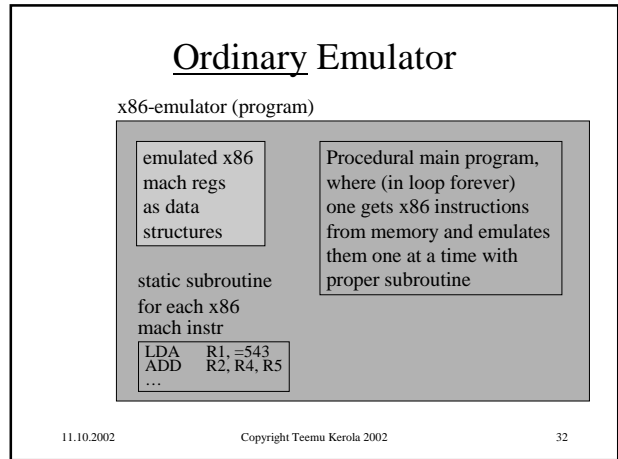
Ordinary Emulator

x86-emulator (program)

emulated x86 mach regs as data structures

Procedural main program, where (in loop forever) one gets x86 instructions from memory and emulates them one at a time with proper subroutine

static subroutine for each x86 mach instr

LDA R1, =543
ADD R2, R4, R5
…

11.10.2002 Copyright Teemu Kerola 2002 32